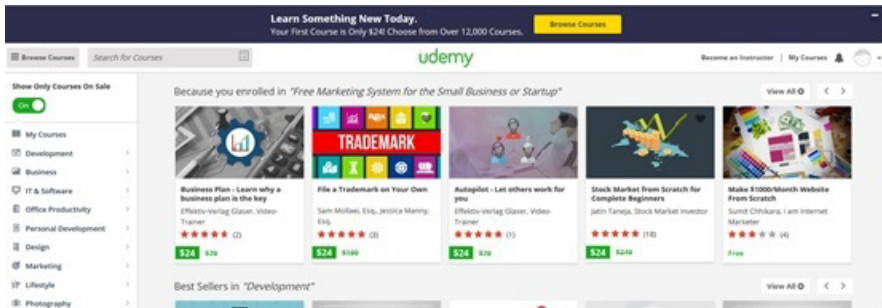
Learn Something New Today.
Your First Course is Only $24! Choose from Over 12,000 Courses.

Browse Courses

Browse Courses

Search for Courses

udemy

Become an Instructor | My Courses

Show Only Courses On Sale

On

My Courses
Development
Business
IT & Software
Office Productivity
Personal Development
Design
Marketing
Lifestyle
Photography

Because you enrolled in "Free Marketing System for the Small Business or Startup"

View All

TRADEMARK

Business Plan - Learn why a business plan is the key
Effektiv-Verlag Glaser, Video-Trainer
(2)
$24 $79

File a Trademark on Your Own
Sam Mollaei, Esq., Jessica Manny, Esq.
(3)
$24 $199

Autopilot - Let others work for you
Effektiv-Verlag Glaser, Video-Trainer
(1)
$24 $79

Stock Market from Scratch for Complete Beginners
Jatin Taneja, Stock Market Investor
(10)
$24 $249

Make $1000/Month Website From Scratch
Sumit Chhikara, I am Internet Marketer
(4)
Free

Best Sellers in "Development"

View All